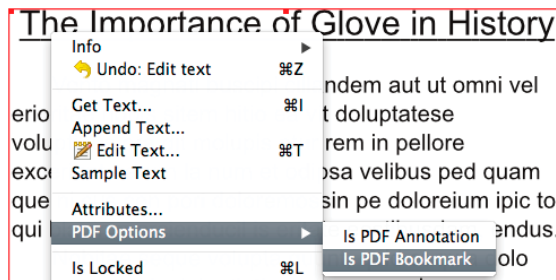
The Importance of Glove in History

Info
Undo: Edit text ⌘Z
Get Text... ⌘I
Append Text...
Edit Text... ⌘T
Sample Text
Attributes...
PDF Options
Is Locked ⌘L

Is PDF Annotation
Is PDF Bookmark

erio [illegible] ndem aut ut omni vel
volu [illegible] t doluptatese
exc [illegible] rem in pellore
que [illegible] osa velibus ped quam
qui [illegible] sin pe doloreium ipic to
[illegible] endus.
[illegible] olo